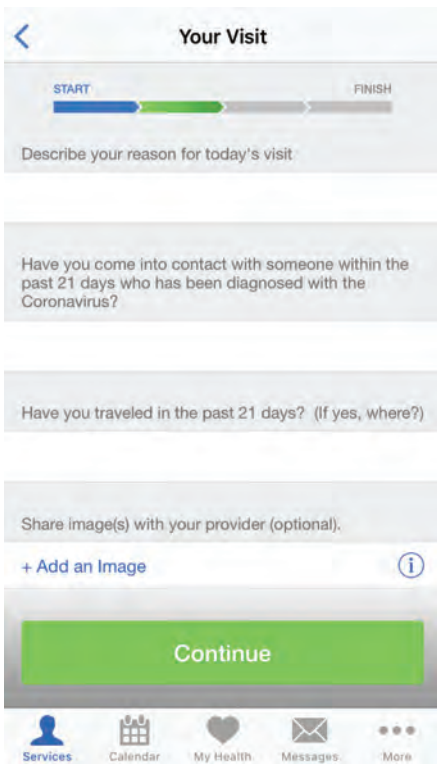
Your Visit

START

FINISH

Describe your reason for today's visit

Have you come into contact with someone within the past 21 days who has been diagnosed with the Coronavirus?

Have you traveled in the past 21 days? (If yes, where?)

Share image(s) with your provider (optional).

+ Add an Image

Continue

Services
Calendar
My Health
Messages
More